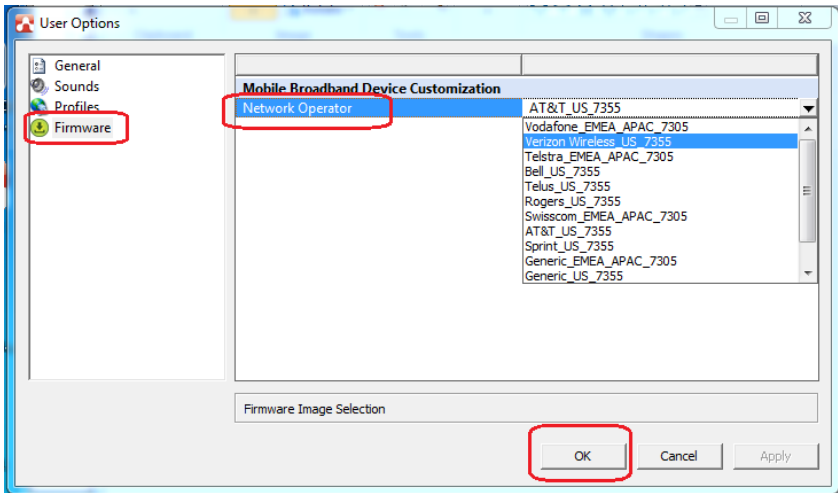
User Options

General
Sounds
Profiles
Firmware

Mobile Broadband Device Customization

Network Operator

AT&T_US_7355

Vodafone_EMEA_APAC_7305
Verizon Wireless_US_7355
Telstra_EMEA_APAC_7305
Bell_US_7355
Telus_US_7355
Rogers_US_7355
Swisscom_EMEA_APAC_7305
AT&T_US_7355
Sprint_US_7355
Generic_EMEA_APAC_7305
Generic_US_7355

Firmware Image Selection

OK
Cancel
Apply